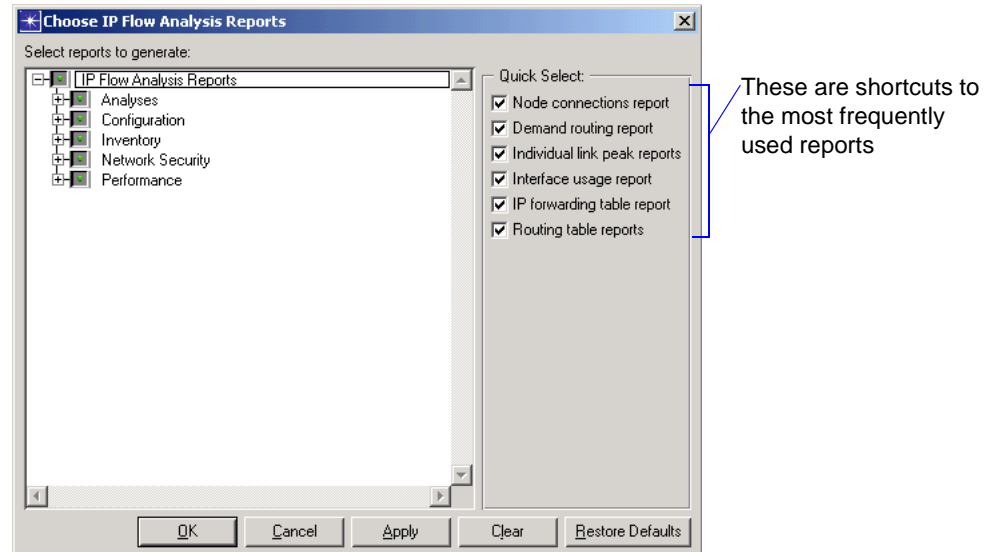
Choose IP Flow Analysis Reports

Select reports to generate:

IP Flow Analysis Reports
Analyses
Configuration
Inventory
Network Security
Performance

Quick Select:
Node connections report
Demand routing report
Individual link peak reports
Interface usage report
IP forwarding table report
Routing table reports

These are shortcuts to the most frequently used reports

OK
Cancel
Apply
Clear
Restore Defaults